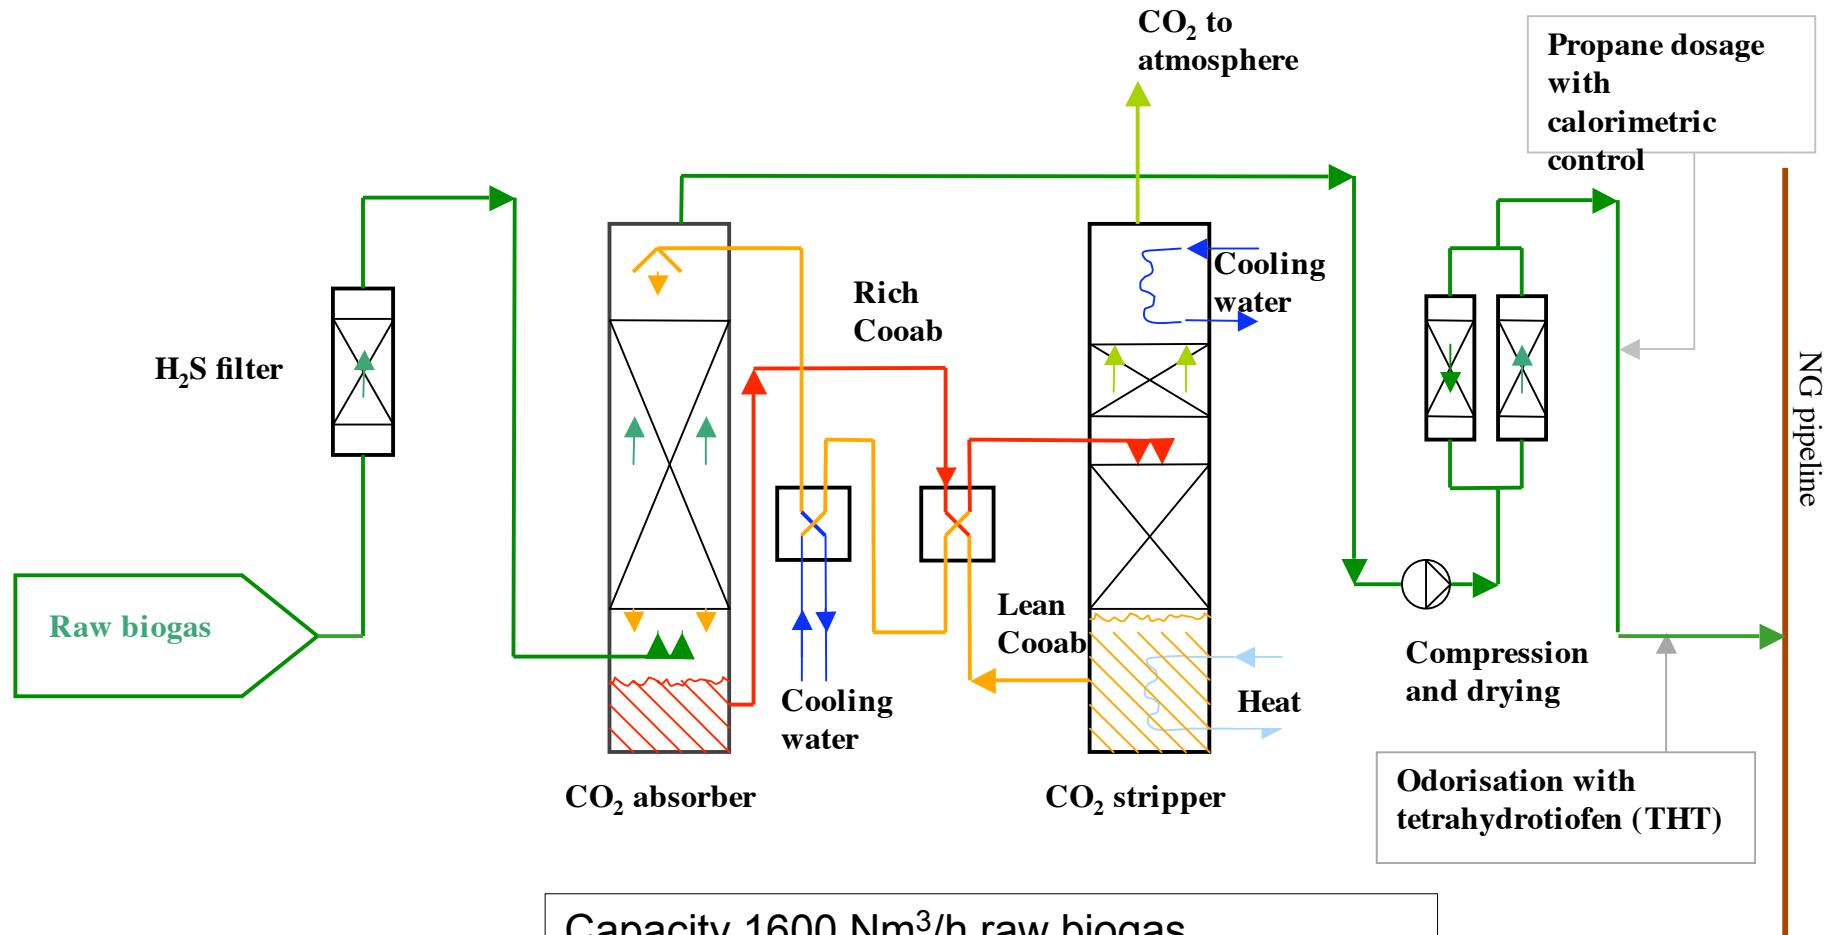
$CO_2$ to atmosphere

Propane dosage with calorimetric control

Rich Cooab

Cooling water

$H_2S$ filter

NG pipeline

Raw biogas

Lean Cooab

Cooling water

Heat

Compression and drying

$CO_2$ absorber

$CO_2$ stripper

Odorisation with tetrahydrotiofen (THT)

Capacity 1600 Nm$^3$/h raw biogas